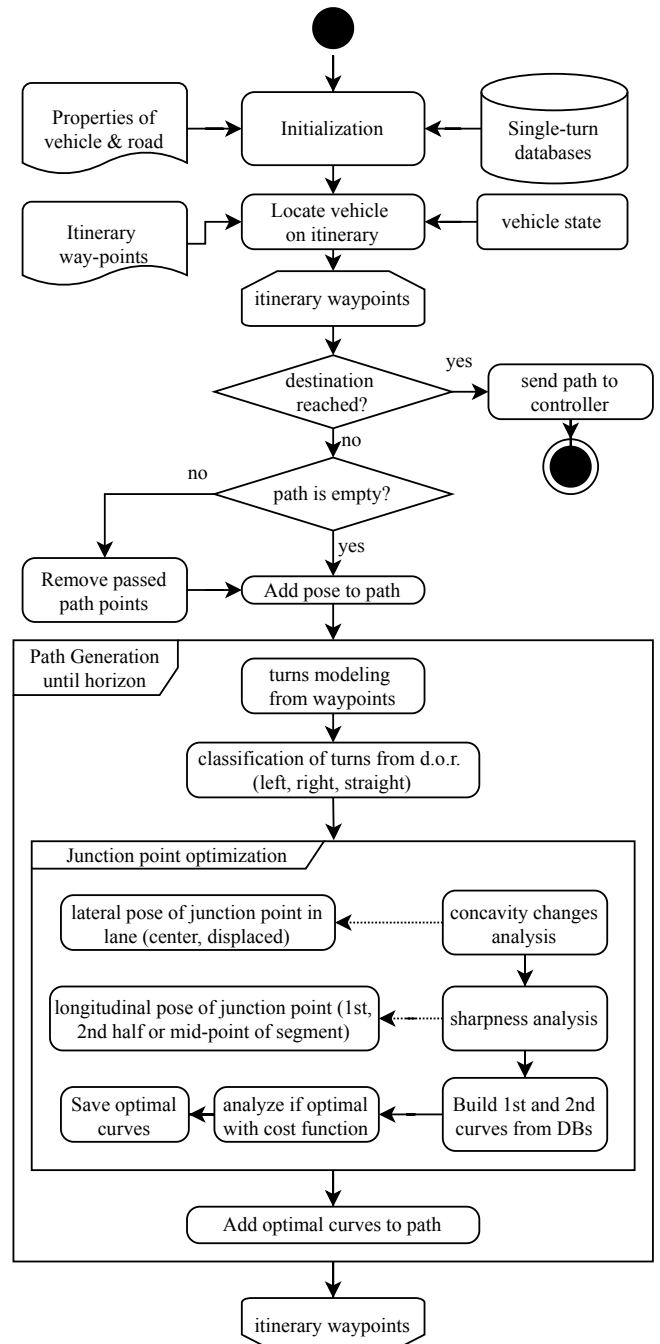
Properties of vehicle & road

Initialization

Single-turn databases

Itinerary way-points

Locate vehicle on itinerary

vehicle state

itinerary waypoints

destination reached?

yes

send path to controller

no

no

path is empty?

yes

Remove passed path points

Add pose to path

Path Generation until horizon

turns modeling from waypoints

classification of turns from d.o.r. (left, right, straight)

Junction point optimization

lateral pose of junction point in lane (center, displaced)

concavity changes analysis

longitudinal pose of junction point (1st, 2nd half or mid-point of segment)

sharpness analysis

Save optimal curves

analyze if optimal with cost function

Build 1st and 2nd curves from DBs

Add optimal curves to path

itinerary waypoints